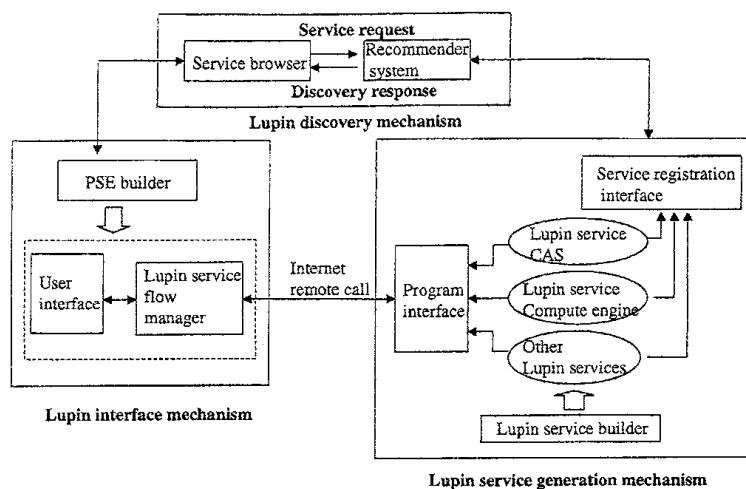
Service request

Service browser

Recommender system

Discovery response

Lupin discovery mechanism

PSE builder

User interface

Lupin service flow manager

Internet remote call

Service registration interface

Lupin service CAS

Program interface

Lupin service Compute engine

Other Lupin services

Lupin service builder

Lupin interface mechanism

Lupin service generation mechanism